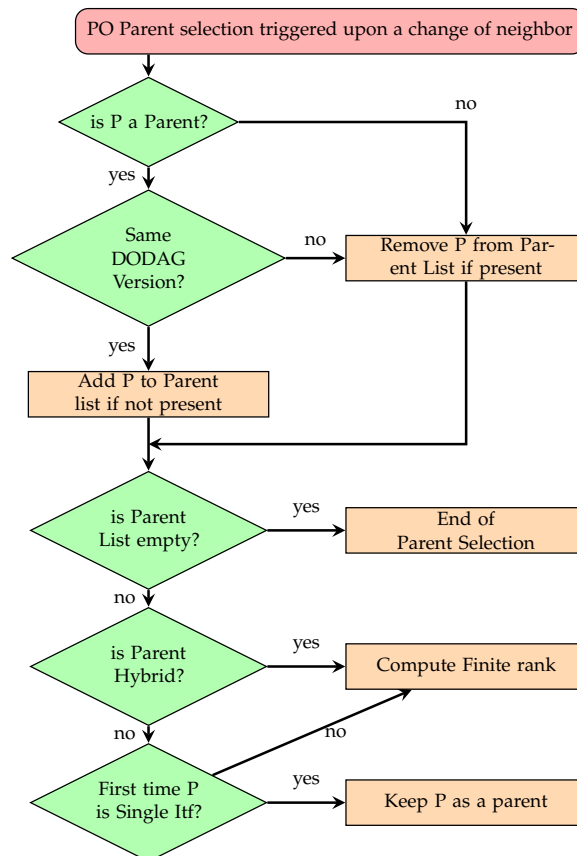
PO Parent selection triggered upon a change of neighbor

is P a Parent?

no

yes

Same DODAG Version?

no

Remove P from Parent List if present

yes

Add P to Parent list if not present

is Parent List empty?

yes

End of Parent Selection

no

is Parent Hybrid?

yes

Compute Finite rank

no

no

First time P is Single Itf?

yes

Keep P as a parent